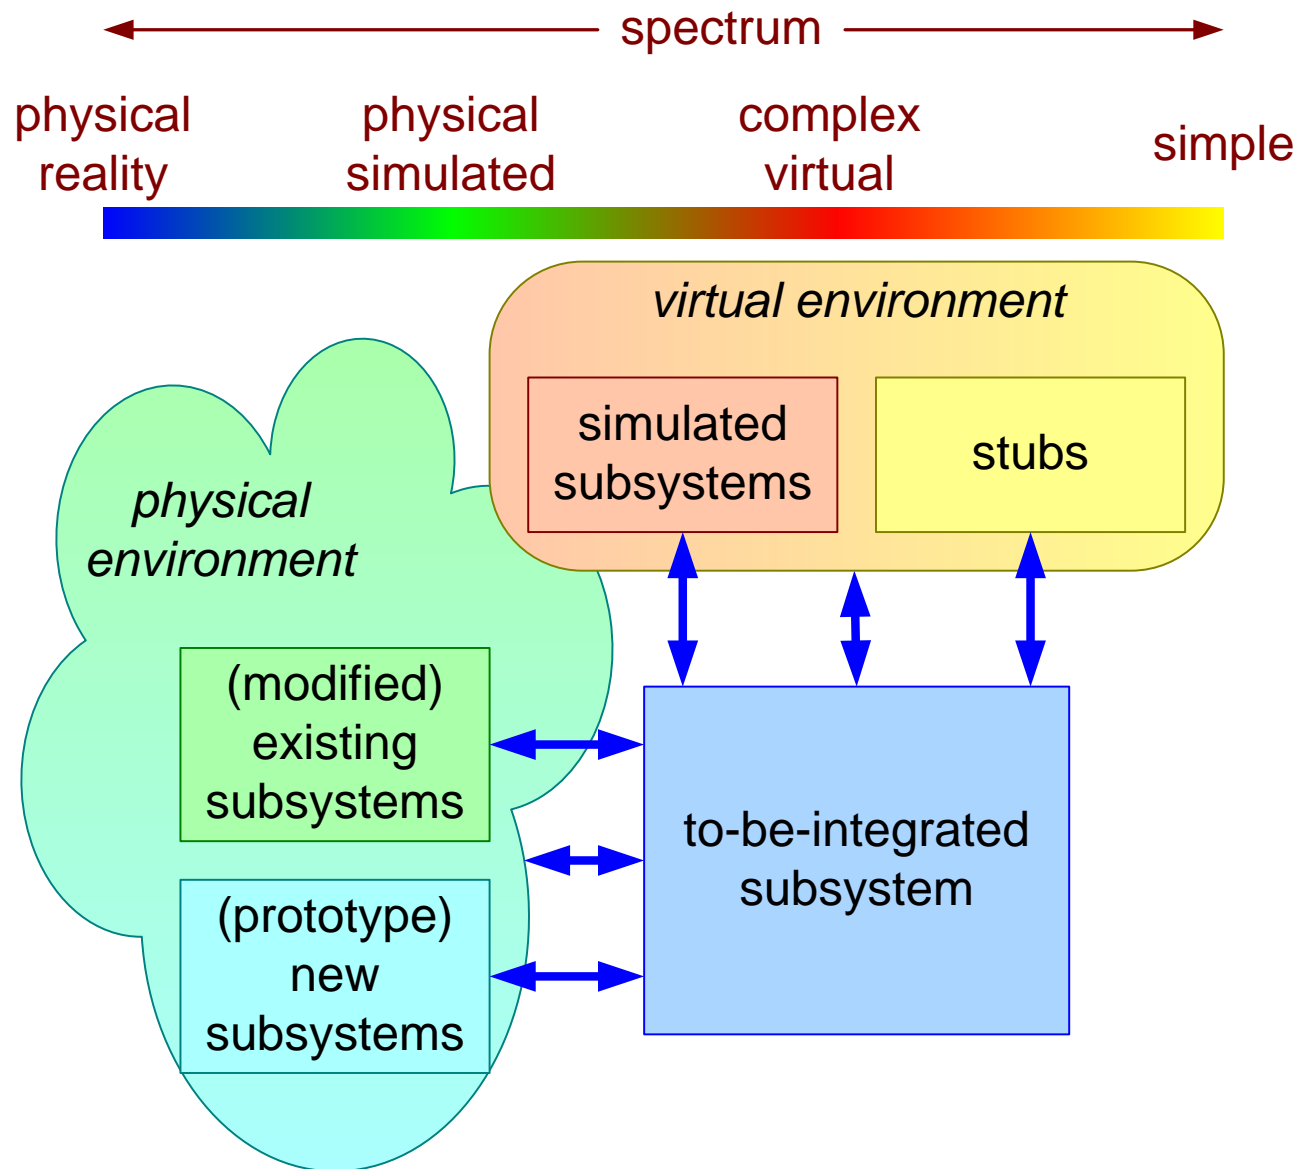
spectrum

physical reality

physical simulated

complex virtual

simple

virtual environment

simulated subsystems

stubs

physical environment

(modified) existing subsystems

to-be-integrated subsystem

(prototype) new subsystems